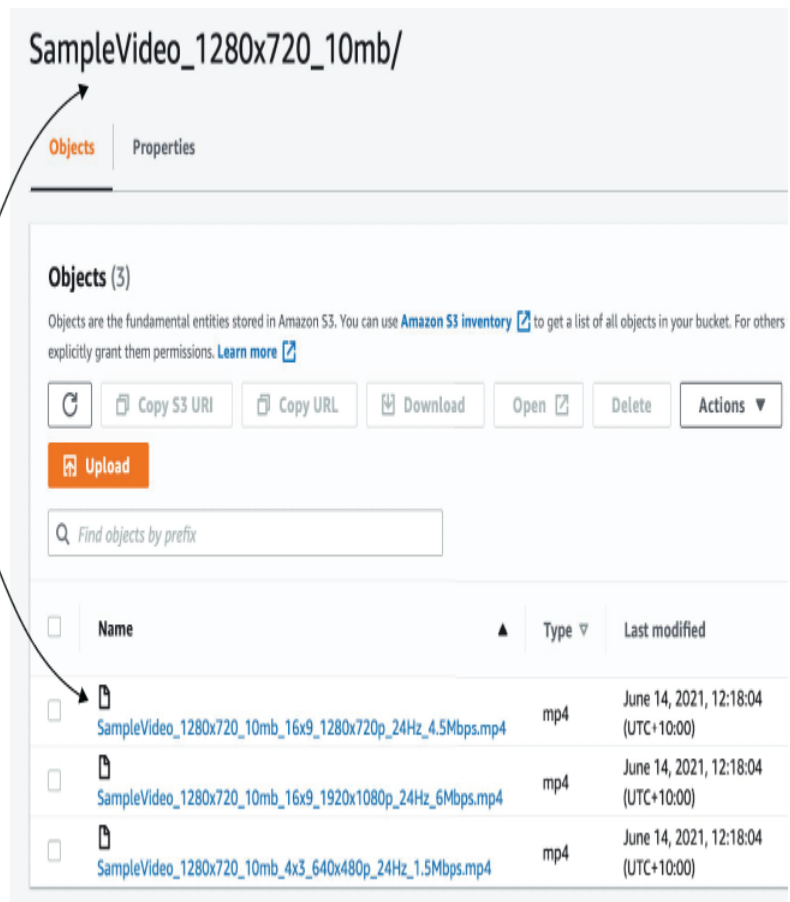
SampleVideo_1280x720_10mb/

Objects Properties

Objects (3)

Objects are the fundamental entities stored in Amazon S3. You can use Amazon S3 inventory to get a list of all objects in your bucket. For others explicitly grant them permissions. Learn more

Copy S3 URI Copy URL Download Open Delete Actions ▼

Upload

Find objects by prefix

| Name | Type | Last modified |
|---|---|---|
| SampleVideo_1280x720_10mb_16x9_1280x720p_24Hz_4.5Mbps.mp4 | mp4 | June 14, 2021, 12:18:04 (UTC+10:00) |
| SampleVideo_1280x720_10mb_16x9_1920x1080p_24Hz_6Mbps.mp4 | mp4 | June 14, 2021, 12:18:04 (UTC+10:00) |
| SampleVideo_1280x720_10mb_4x3_640x480p_24Hz_1.5Mbps.mp4 | mp4 | June 14, 2021, 12:18:04 (UTC+10:00) |